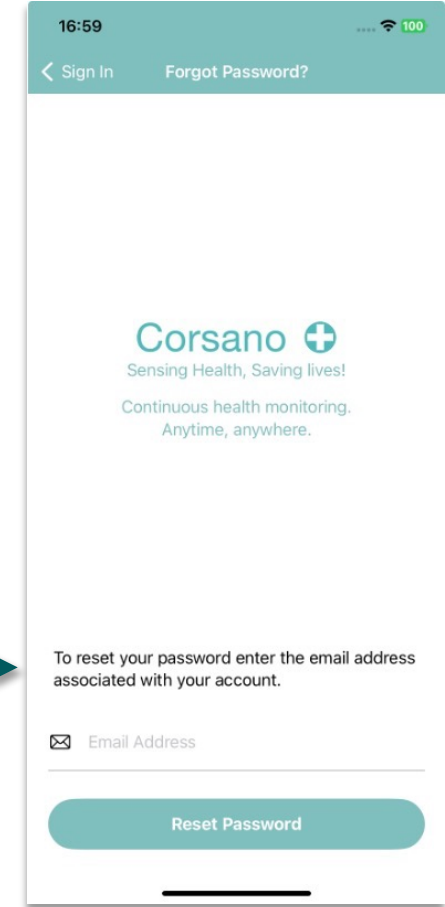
16:59

100

Sign In

Forgot Password?

Corsano

Sensing Health, Saving lives!

Continuous health monitoring. Anytime, anywhere.

To reset your password enter the email address associated with your account.

Email Address

Reset Password